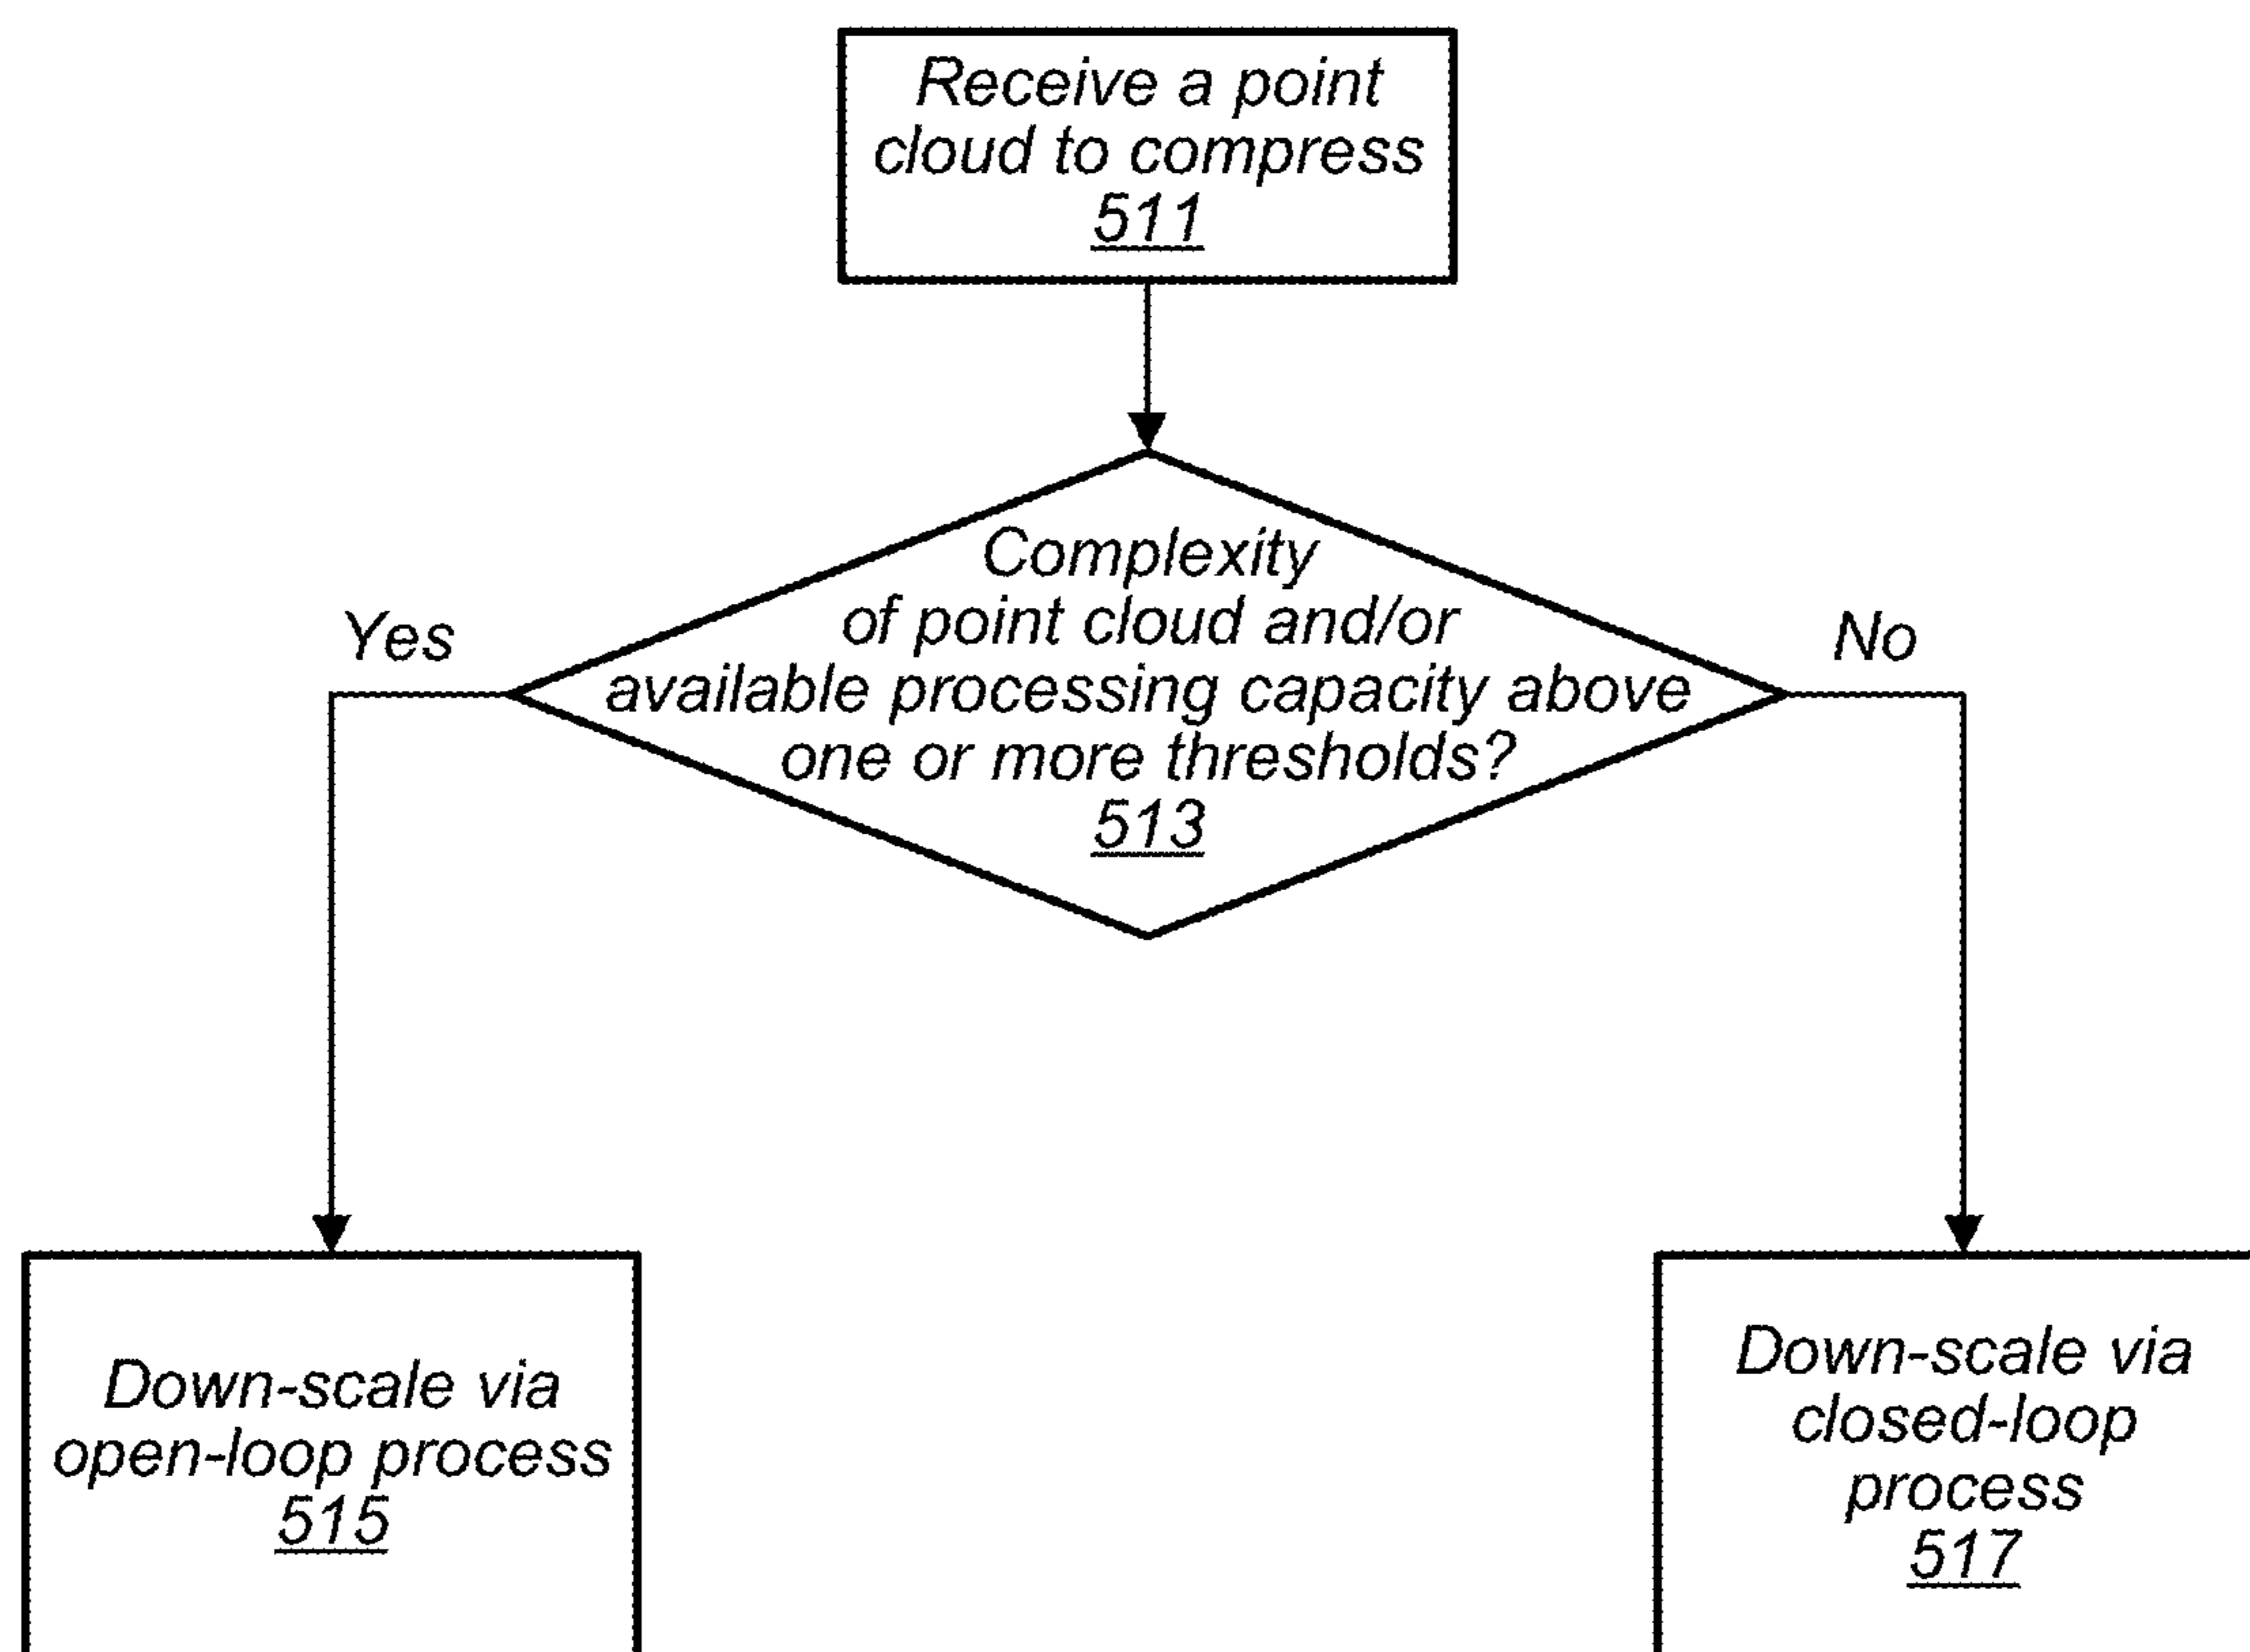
Receive a point cloud to compress
511

Complexity of point cloud and/or available processing capacity above one or more thresholds?
513

Yes

No

Down-scale via open-loop process
515

Down-scale via closed-loop process
517